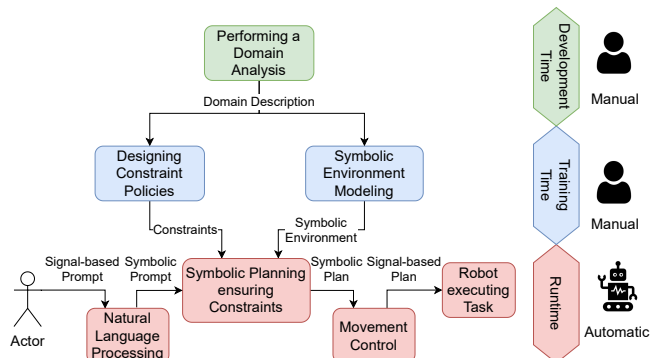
Performing a Domain Analysis

Domain Description

Designing Constraint Policies

Symbolic Environment Modeling

Constraints

Symbolic Environment

Signal-based Prompt

Symbolic Prompt

Symbolic Planning ensuring Constraints

Symbolic Plan

Signal-based Plan

Robot executing Task

Actor

Natural Language Processing

Movement Control

Development Time

Manual

Training Time

Manual

Runtime

Automatic